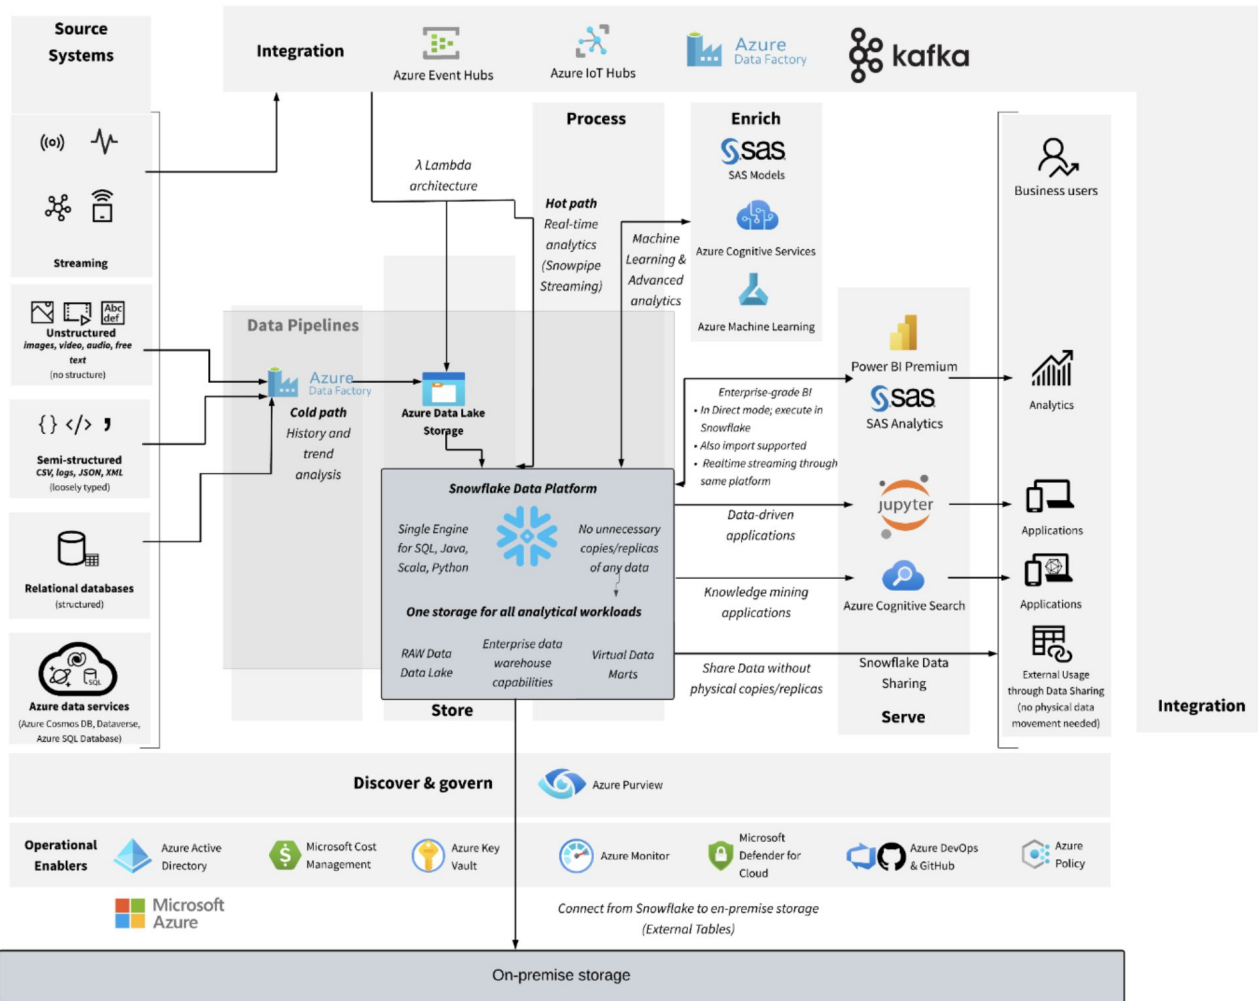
Source Systems

Integration

Azure Event Hubs

Azure IoT Hubs

Azure Data Factory

kafka

Streaming

Unstructured
images, video, audio, free text
(no structure)

Semi-structured
CSV, logs, JSON, XML
(loosely typed)

Relational databases
(structured)

Azure data services
(Azure Cosmos DB, Dataverse, Azure SQL Database)

λ Lambda architecture

Data Pipelines

Azure Data Factory

Cold path
History and trend analysis

Azure Data Lake Storage

Process

Hot path
Real-time analytics
(Snowpipe Streaming)

Machine Learning & Advanced analytics

Enrich

sas
SAS Models

Azure Cognitive Services

Azure Machine Learning

Snowflake Data Platform

Single Engine for SQL, Java, Scala, Python

No unnecessary copies/replicas of any data

One storage for all analytical workloads

RAW Data
Data Lake

Enterprise data warehouse capabilities

Virtual Data Marts

Store

Enterprise-grade BI
• In Direct mode; execute in Snowflake
• Also import supported
• Realtime streaming through same platform

Data-driven applications

Knowledge mining applications

Share Data without physical copies/replicas

Power BI Premium

sas
SAS Analytics

jupyter

Azure Cognitive Search

Snowflake Data Sharing

Serve

Business users

Analytics

Applications

Applications

External Usage through Data Sharing
(no physical data movement needed)

Integration

Discover & govern

Azure Purview

Operational Enablers

Azure Active Directory

Microsoft Cost Management

Azure Key Vault

Azure Monitor

Microsoft Defender for Cloud

Azure DevOps & GitHub

Azure Policy

Microsoft Azure

Connect from Snowflake to en-premise storage
(External Tables)

On-premise storage